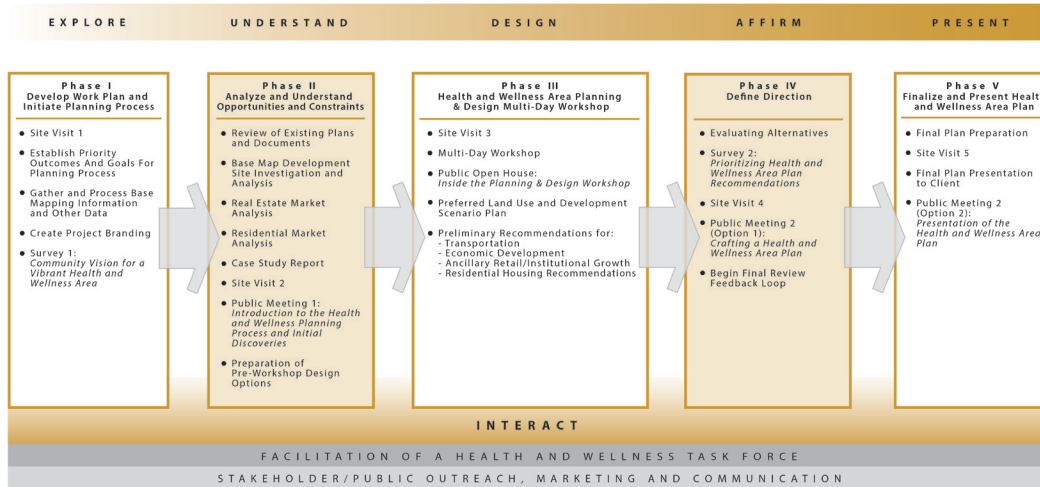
EXPLORE UNDERSTAND DESIGN AFFIRM PRESENT

Phase I
Develop Work Plan and Initiate Planning Process

- Site Visit 1
- Establish Priority Outcomes And Goals For Planning Process
- Gather and Process Base Mapping Information and Other Data
- Create Project Branding
- Survey 1: *Community Vision for a Vibrant Health and Wellness Area*

Phase II
Analyze and Understand Opportunities and Constraints

- Review of Existing Plans and Documents
- Base Map Development Site Investigation and Analysis
- Real Estate Market Analysis
- Residential Market Analysis
- Case Study Report
- Site Visit 2
- Public Meeting 1: *Introduction to the Health and Wellness Planning Process and Initial Discoveries*
- Preparation of Pre-Workshop Design Options

Phase III
Health and Wellness Area Planning & Design Multi-Day Workshop

- Site Visit 3
- Multi-Day Workshop
- Public Open House: *Inside the Planning & Design Workshop*
- Preferred Land Use and Development Scenario Plan
- Preliminary Recommendations for:
- Transportation
- Economic Development
- Ancillary Retail/Institutional Growth
- Residential Housing Recommendations

Phase IV
Define Direction

- Evaluating Alternatives
- Survey 2: *Prioritizing Health and Wellness Area Plan Recommendations*
- Site Visit 4
- Public Meeting 2 (Option 1): *Crafting a Health and Wellness Area Plan*
- Begin Final Review Feedback Loop

Phase V
Finalize and Present Healt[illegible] and Wellness Area Plan

- Final Plan Preparation
- Site Visit 5
- Final Plan Presentation to Client
- Public Meeting 2 (Option 2): *Presentation of the Health and Wellness Area Plan*

INTERACT

FACILITATION OF A HEALTH AND WELLNESS TASK FORCE

STAKEHOLDER/PUBLIC OUTREACH, MARKETING AND COMMUNICATION